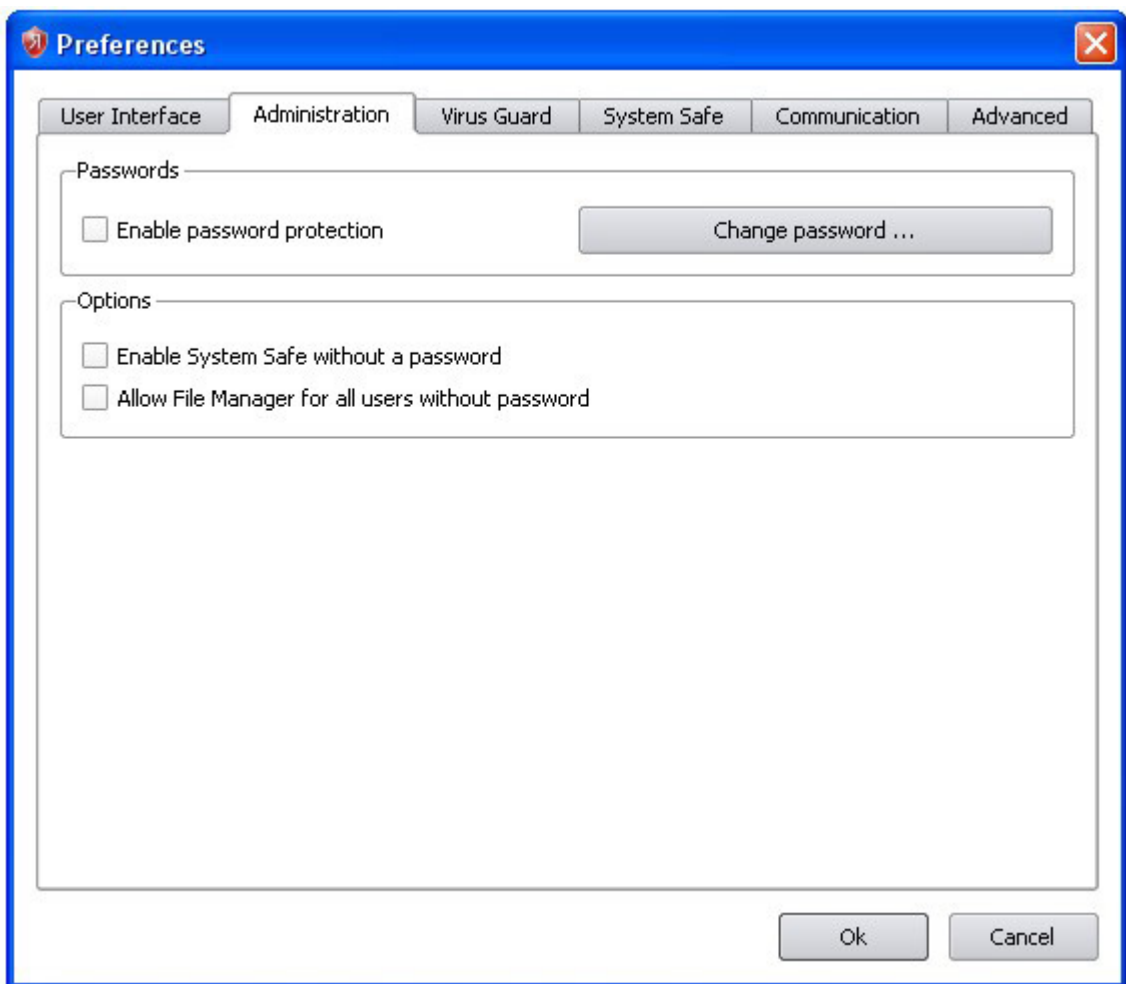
Preferences

User Interface | Administration | Virus Guard | System Safe | Communication | Advanced

Passwords

Enable password protection

Change password ...

Options

Enable System Safe without a password

Allow File Manager for all users without password

Ok

Cancel